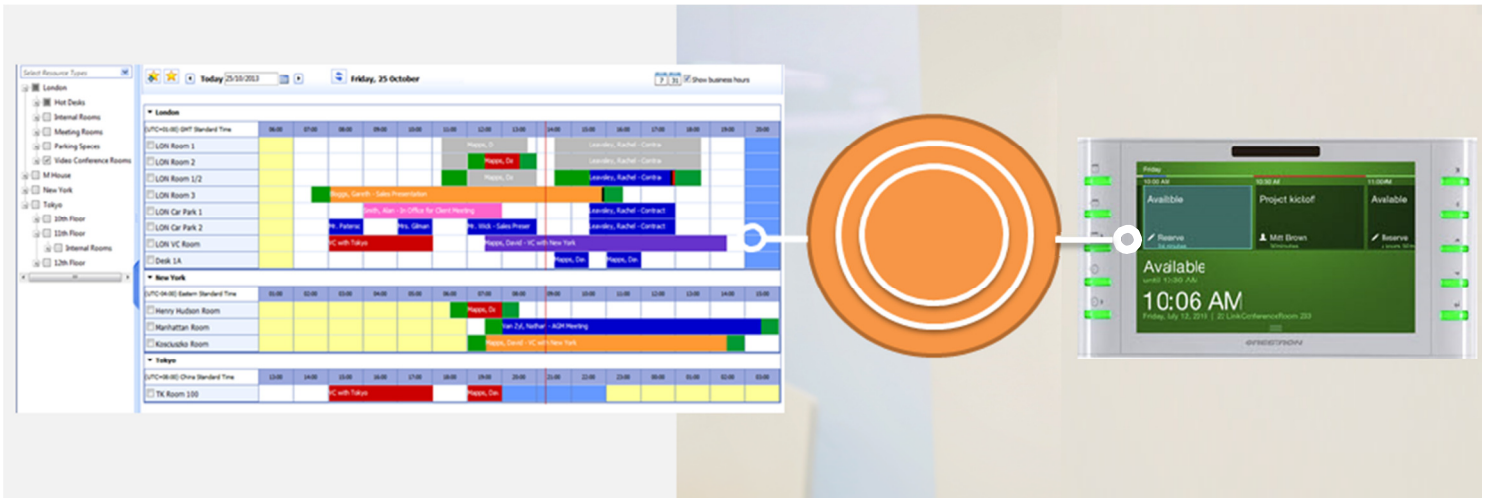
Select Resource Types
London
Hot Desks
Internal Rooms
Meeting Rooms
Parking Spaces
Video Conference Rooms
M House
New York
Tokyo
10th Floor
11th Floor
Internal Rooms
12th Floor

Today 25/10/2013
Friday, 25 October
Show business hours

London
(UTC+01:00) GMT Standard Time
06:00 07:00 08:00 09:00 10:00 11:00 12:00 13:00 14:00 15:00 16:00 17:00 18:00 19:00 20:00
LON Room 1
Mapps, D
Leavsley, Rachel - Contra
LON Room 2
Mapps, Da
Leavsley, Rachel - Contra
LON Room 1/2
Mapps, Da
Leavsley, Rachel - Contra
LON Room 3
Boggs, Gareth - Sales Presentation
LON Car Park 1
Smith, Alan - In Office for Client Meeting
Leavsley, Rachel - Contract
LON Car Park 2
Mr. Paters
Mrs. Gilman
Mr. Wick - Sales Presen
Leavsley, Rachel - Contract
LON VC Room
VC with Tokyo
Mapps, David - VC with New York
Desk 1A
Mapps, Da
Mapps, Da

New York
(UTC-04:00) Eastern Standard Time
01:00 02:00 03:00 04:00 05:00 06:00 07:00 08:00 09:00 10:00 11:00 12:00 13:00 14:00 15:00
Henry Hudson Room
Mapps, Da
Manhattan Room
Van Zyl, Nathan - AGM Meeting
Kosciuszko Room
Mapps, David - VC with New York

Tokyo
(UTC+08:00) China Standard Time
13:00 14:00 15:00 16:00 17:00 18:00 19:00 20:00 21:00 22:00 23:00 00:00 01:00 02:00 03:00
TK Room 100
VC with Tokyo
Mapps, Da

Friday
10:00 AM
10:30 AM
11:00AM
Availble
Reserve
Project kickof
Mitt Brown
Avalable
Reserve
Available
until 10:30 AM
10:06 AM
Friday, July 12, 2013 | 20 LinkConferenceRoom 203
CRESTRON